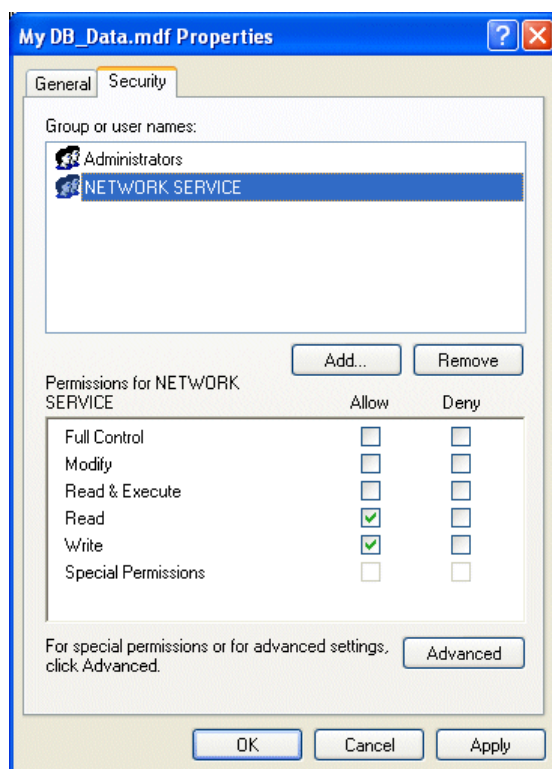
My DB_Data.mdf Properties

General | Security

Group or user names:

Administrators
NETWORK SERVICE

Add... | Remove

| Permissions for NETWORK SERVICE | Allow | Deny |
|---|---|---|
| Full Control | ☐ | ☐ |
| Modify | ☐ | ☐ |
| Read & Execute | ☐ | ☐ |
| Read | ☑ | ☐ |
| Write | ☑ | ☐ |
| Special Permissions | ☐ | ☐ |

For special permissions or for advanced settings, click Advanced.

Advanced

OK | Cancel | Apply